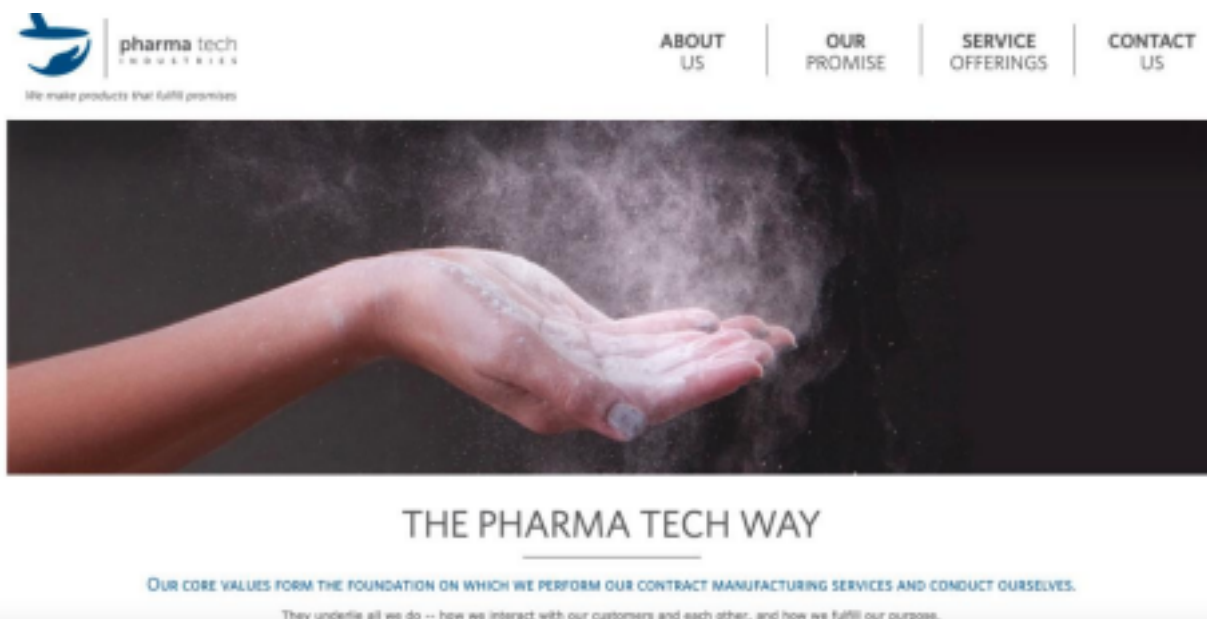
pharma tech
INDUSTRIES

We make products that fulfill promises

ABOUT US

OUR PROMISE

SERVICE OFFERINGS

CONTACT US

THE PHARMA TECH WAY

OUR CORE VALUES FORM THE FOUNDATION ON WHICH WE PERFORM OUR CONTRACT MANUFACTURING SERVICES AND CONDUCT OURSELVES.

They underlie all we do -- how we interact with our customers and each other, and how we fulfill our purpose.